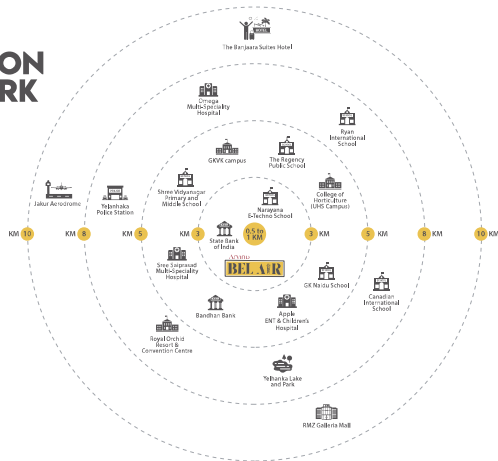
ON
RK

HOTEL
The Banjaara Suites Hotel

Omega Multi-Speciality Hospital

Ryan International School

GKVK campus

The Regency Public School

Jakur Aerodrome

Yelahanka Police Station

Shree Vidyanagar Primary and Middle School

College of Horticulture (UHS Campus)

Narayana E-Techno School

State Bank of India

0.5 to 1 KM

KM 10 KM 8 KM 5 KM 3 3 KM 5 KM 8 KM 10 KM

BEL AIR

Sree Saiprasad Multi-Speciality Hospital

GK Naidu School

Canadian International School

Bandhan Bank

Apple ENT & Children's Hospital

Royal Orchid Resort & Convention Centre

Yelhanka Lake and Park

RMZ Galleria Mall